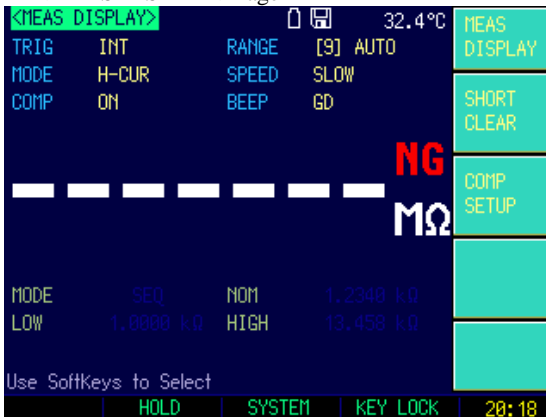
<MEAS DISPLAY> 32.4°C

TRIG INT RANGE [9] AUTO
MODE H-CUR SPEED SLOW
COMP ON BEEP GD

NG
- - - - - - -
MΩ

MODE SEQ NOM 1.2340 kΩ
LOW 1.0000 kΩ HIGH 13.458 kΩ

Use SoftKeys to Select

MEAS DISPLAY
SHORT CLEAR
COMP SETUP

HOLD SYSTEM KEY LOCK 20:18